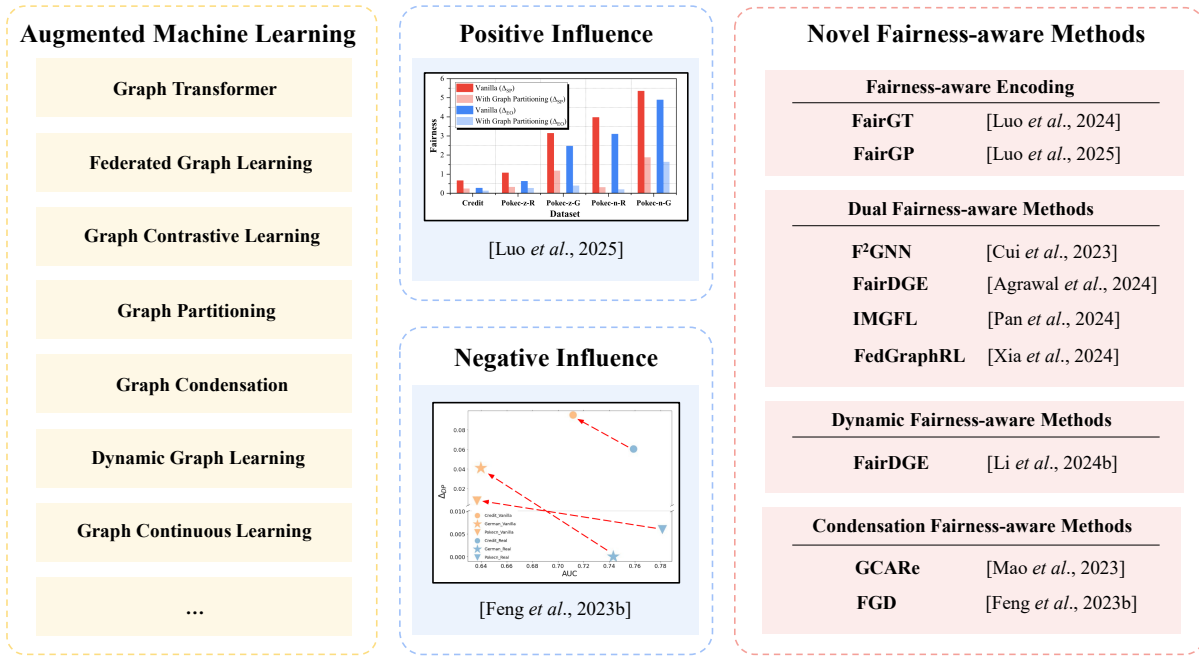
Augmented Machine Learning

Graph Transformer

Federated Graph Learning

Graph Contrastive Learning

Graph Partitioning

Graph Condensation

Dynamic Graph Learning

Graph Continuous Learning

...

Positive Influence

Fairness

Vanilla ($\Delta_{SP}$)
With Graph Partitioning ($\Delta_{SP}$)
Vanilla ($\Delta_{EO}$)
With Graph Partitioning ($\Delta_{EO}$)

6 5 4 3 2 1 0

Credit Pokec-z-R Pokec-z-G Pokec-n-R Pokec-n-G

Dataset

[Luo *et al.*, 2025]

Negative Influence

$\Delta_{DP}$

0.08 0.06 0.04 0.02 0.010 0.005 0.000

Credit_Vanilla
German_Vanilla
Pokec_Vanilla
Credit_Real
German_Real
Pokec_Real

0.64 0.66 0.68 0.70 0.72 0.74 0.76 0.78

AUC

[Feng *et al.*, 2023b]

Novel Fairness-aware Methods

Fairness-aware Encoding

FairGT [Luo *et al.*, 2024]
FairGP [Luo *et al.*, 2025]

Dual Fairness-aware Methods

F$^2$GNN [Cui *et al.*, 2023]
FairDGE [Agrawal *et al.*, 2024]
IMGFL [Pan *et al.*, 2024]
FedGraphRL [Xia *et al.*, 2024]

Dynamic Fairness-aware Methods

FairDGE [Li *et al.*, 2024b]

Condensation Fairness-aware Methods

GCARe [Mao *et al.*, 2023]
FGD [Feng *et al.*, 2023b]